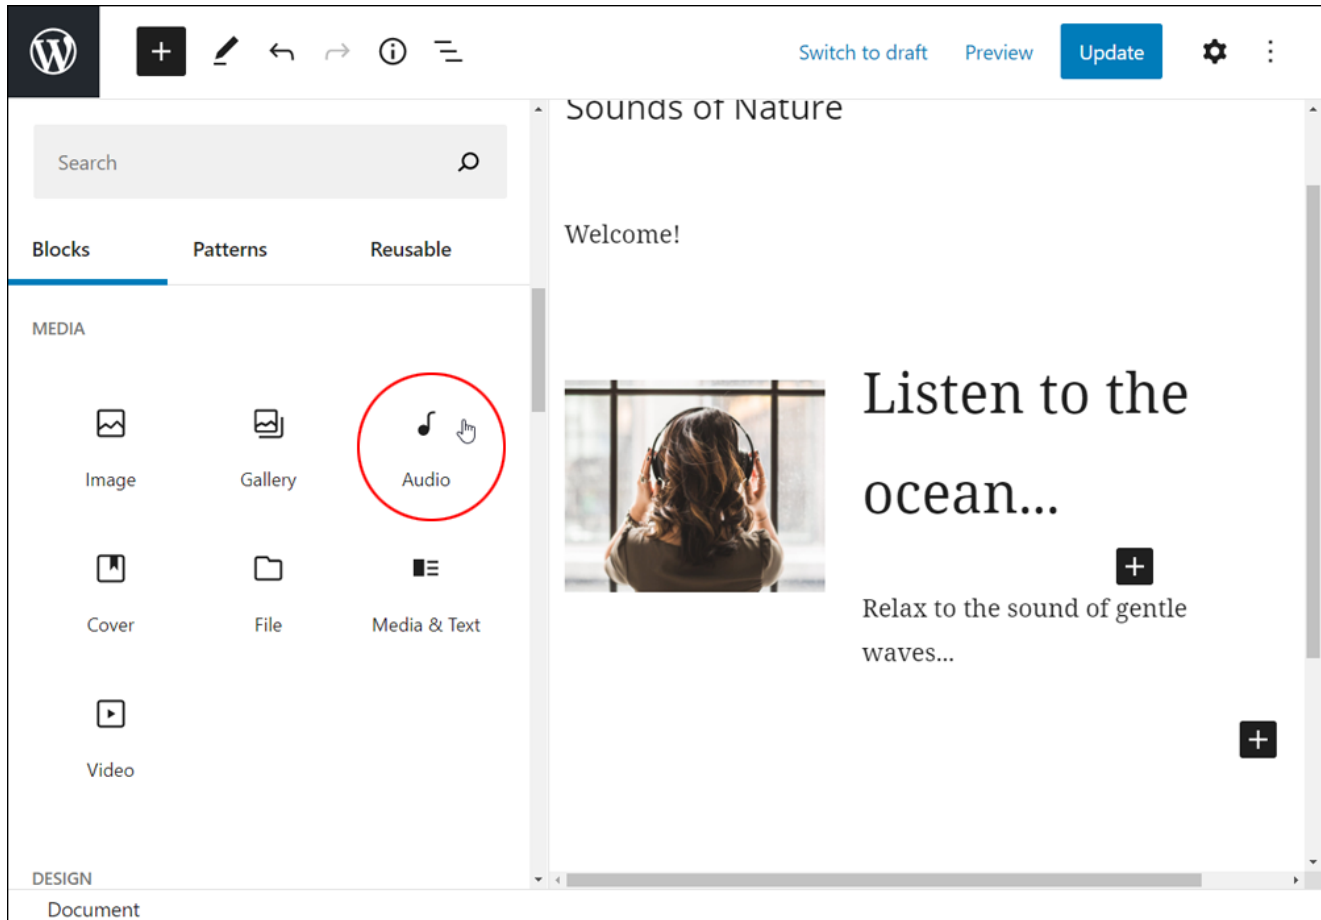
Switch to draft Preview Update

Search

Blocks Patterns Reusable

MEDIA

Image Gallery Audio

Cover File Media & Text

Video

DESIGN

Document

Sounds of Nature

Welcome!

Listen to the ocean...

Relax to the sound of gentle waves...